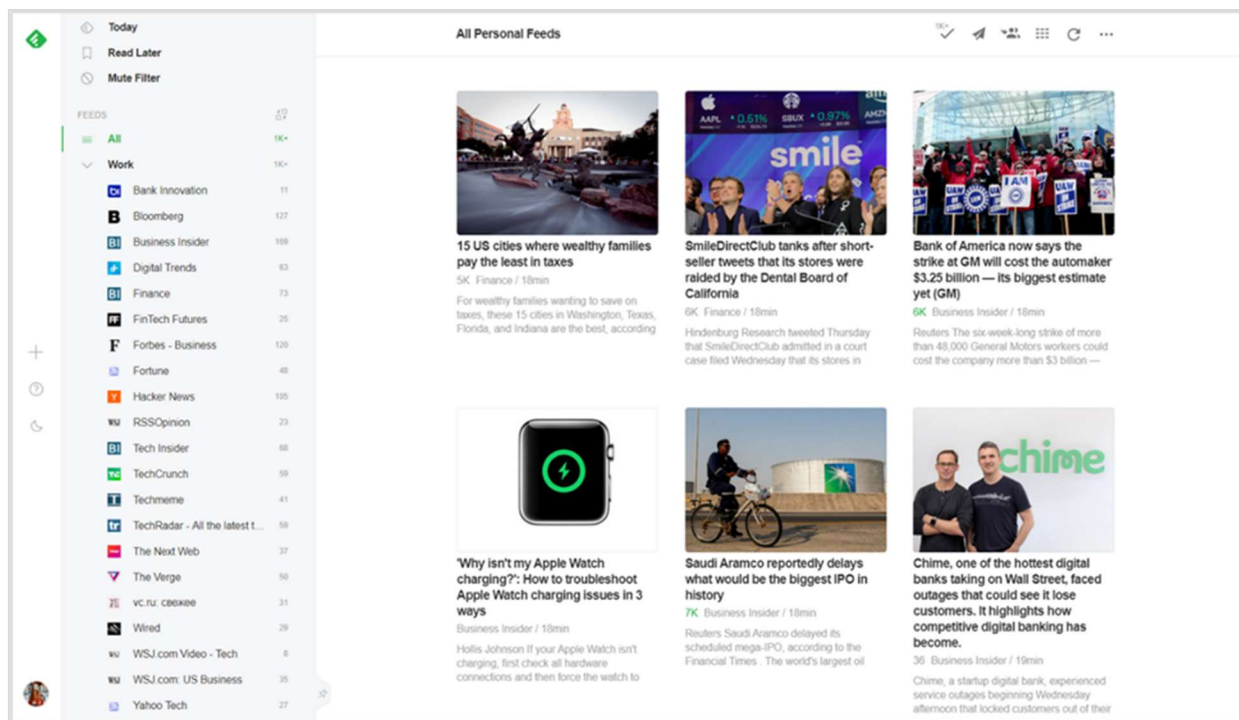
Today
Read Later
Mute Filter

FEEDS
All 1K+
Work 1K+
Bank Innovation 11
Bloomberg 127
Business Insider 169
Digital Trends 63
Finance 73
FinTech Futures 25
Forbes - Business 120
Fortune 48
Hacker News 105
RSSOpinion 23
Tech Insider 68
TechCrunch 59
Techmeme 41
TechRadar - All the latest t... 59
The Next Web 37
The Verge 50
vc.ru: свежее 31
Wired 29
WSJ.com Video - Tech 8
WSJ.com: US Business 35
Yahoo Tech 27

All Personal Feeds

15 US cities where wealthy families pay the least in taxes
5K Finance / 18min
For wealthy families wanting to save on taxes, these 15 cities in Washington, Texas, Florida, and Indiana are the best, according

smile

SmileDirectClub tanks after short-seller tweets that its stores were raided by the Dental Board of California
6K Finance / 18min
Hindenburg Research tweeted Thursday that SmileDirectClub admitted in a court case filed Wednesday that its stores in

Bank of America now says the strike at GM will cost the automaker $3.25 billion — its biggest estimate yet (GM)
6K Business Insider / 18min
Reuters The six-week-long strike of more than 48,000 General Motors workers could cost the company more than $3 billion —

'Why isn't my Apple Watch charging?': How to troubleshoot Apple Watch charging issues in 3 ways
Business Insider / 18min
Hollis Johnson If your Apple Watch isn't charging, first check all hardware connections and then force the watch to

Saudi Aramco reportedly delays what would be the biggest IPO in history
7K Business Insider / 18min
Reuters Saudi Aramco delayed its scheduled mega-IPO, according to the Financial Times . The world's largest oil

chime

Chime, one of the hottest digital banks taking on Wall Street, faced outages that could see it lose customers. It highlights how competitive digital banking has become.
36 Business Insider / 19min
Chime, a startup digital bank, experienced service outages beginning Wednesday afternoon that locked customers out of their